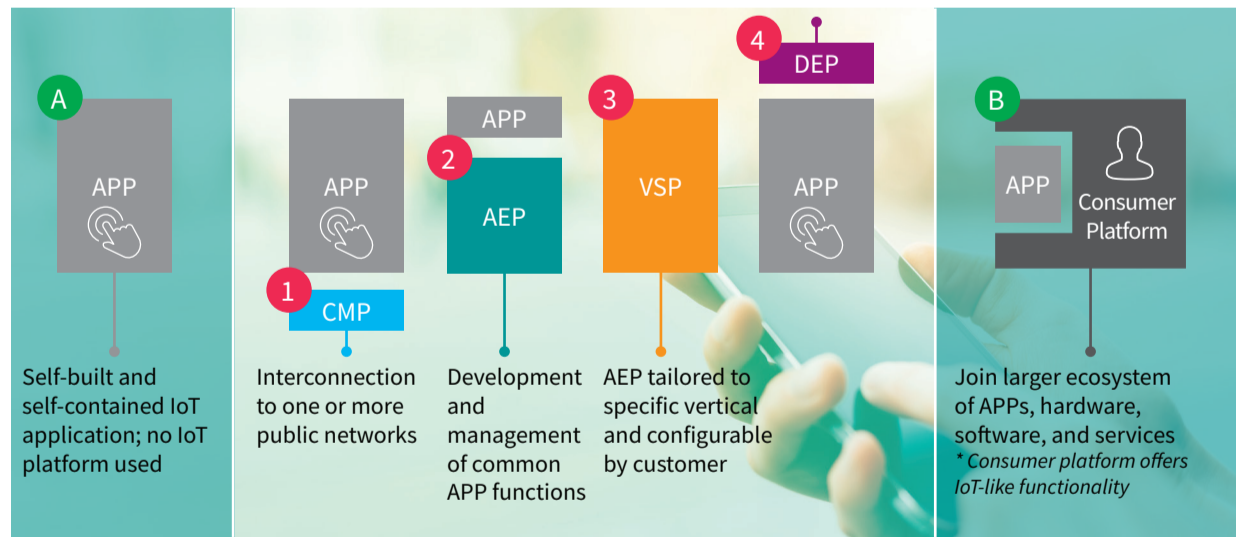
A

APP

Self-built and self-contained IoT application; no IoT platform used

APP

1

CMP

Interconnection to one or more public networks

APP

2

AEP

Development and management of common APP functions

3

VSP

AEP tailored to specific vertical and configurable by customer

4

DEP

APP

B

APP

Consumer Platform

Join larger ecosystem of APPs, hardware, software, and services

* Consumer platform offers IoT-like functionality